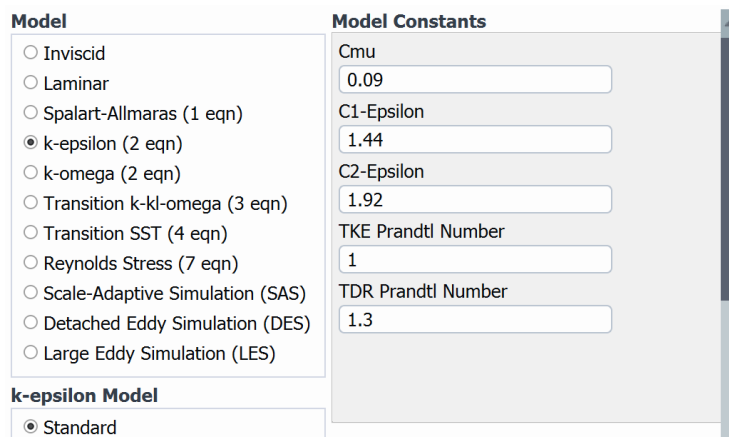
Model

○ Inviscid
○ Laminar
○ Spalart-Allmaras (1 eqn)
◉ k-epsilon (2 eqn)
○ k-omega (2 eqn)
○ Transition k-kl-omega (3 eqn)
○ Transition SST (4 eqn)
○ Reynolds Stress (7 eqn)
○ Scale-Adaptive Simulation (SAS)
○ Detached Eddy Simulation (DES)
○ Large Eddy Simulation (LES)

k-epsilon Model

◉ Standard

Model Constants

Cmu
0.09
C1-Epsilon
1.44
C2-Epsilon
1.92
TKE Prandtl Number
1
TDR Prandtl Number
1.3